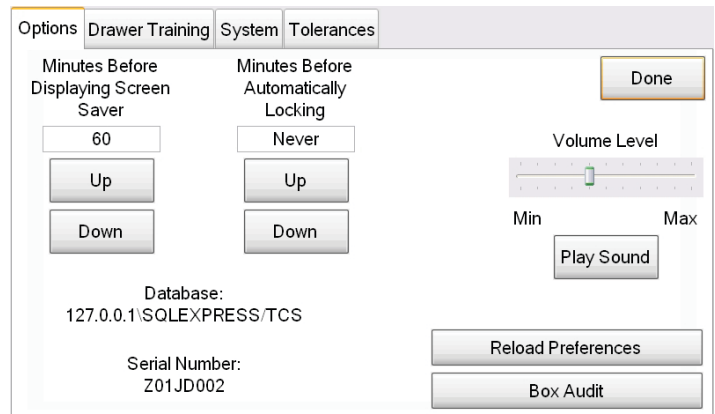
Options Drawer Training System Tolerances

Minutes Before Displaying Screen Saver

60

Up

Down

Minutes Before Automatically Locking

Never

Up

Down

Done

Volume Level

Min Max

Play Sound

Database:
127.0.0.1\SQLEXPRESS/TCS

Serial Number:
Z01JD002

Reload Preferences

Box Audit